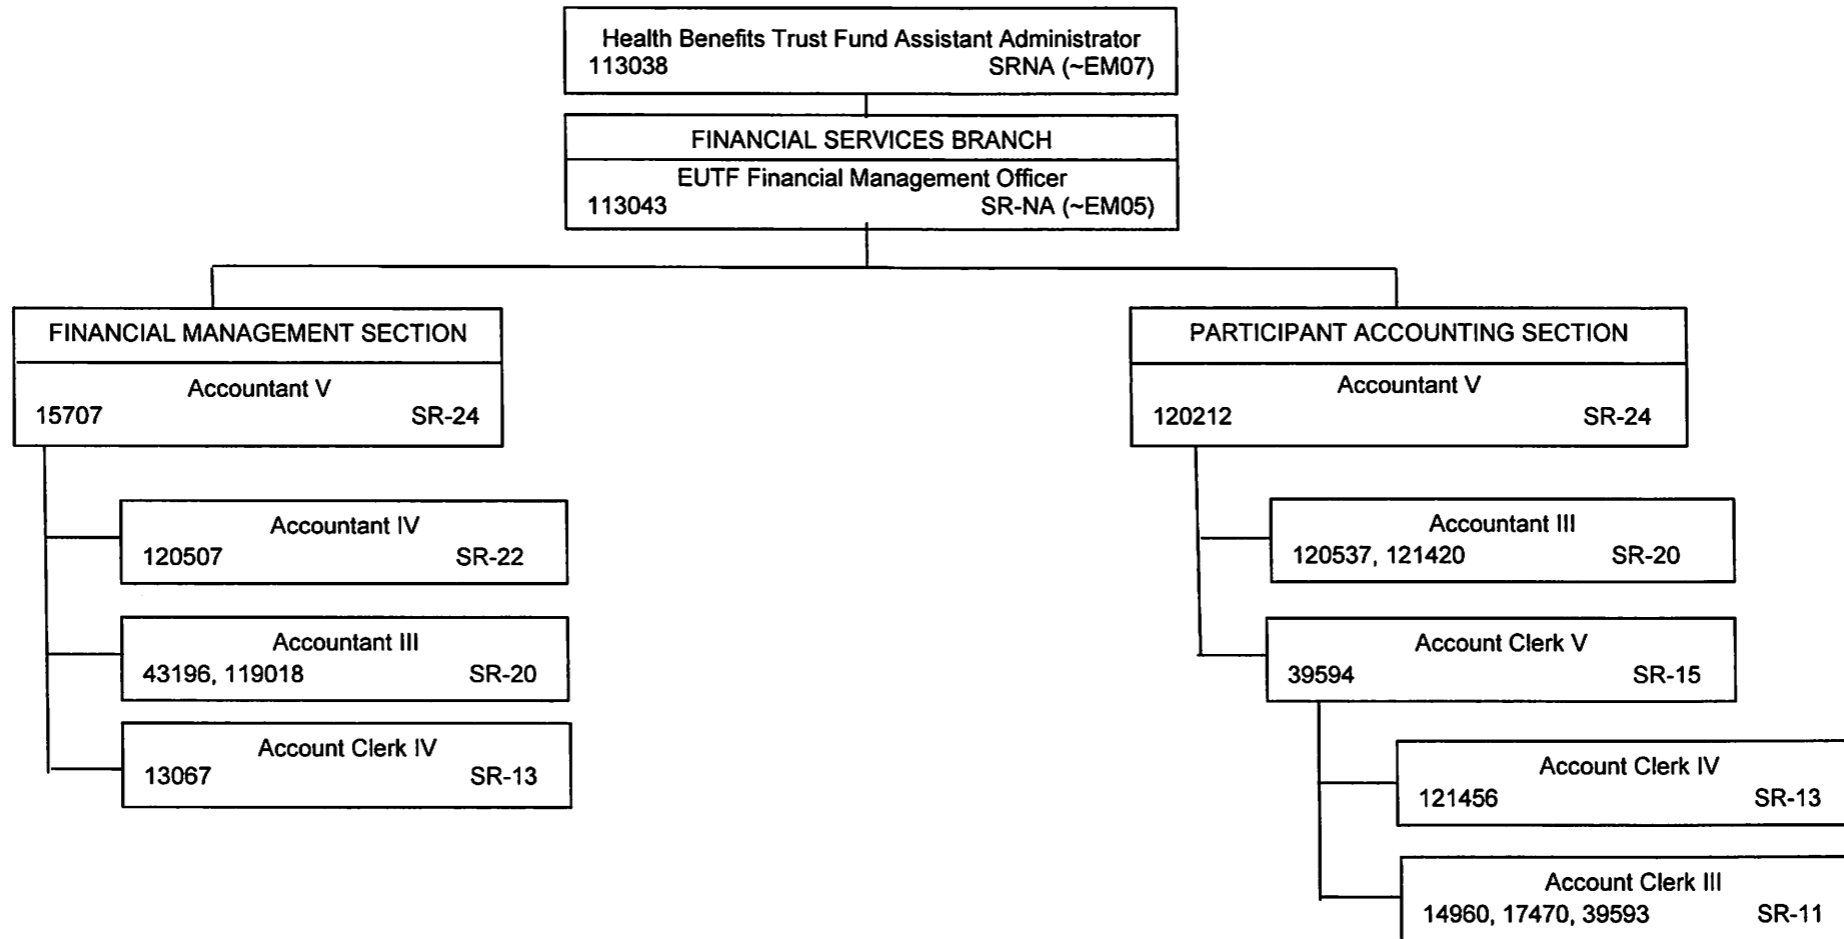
Health Benefits Trust Fund Assistant Administrator
113038 SRNA (~EM07)

FINANCIAL SERVICES BRANCH
EUTF Financial Management Officer
113043 SR-NA (~EM05)

FINANCIAL MANAGEMENT SECTION
Accountant V
15707 SR-24

Accountant IV
120507 SR-22

Accountant III
43196, 119018 SR-20

Account Clerk IV
13067 SR-13

PARTICIPANT ACCOUNTING SECTION
Accountant V
120212 SR-24

Accountant III
120537, 121420 SR-20

Account Clerk V
39594 SR-15

Account Clerk IV
121456 SR-13

Account Clerk III
14960, 17470, 39593 SR-11